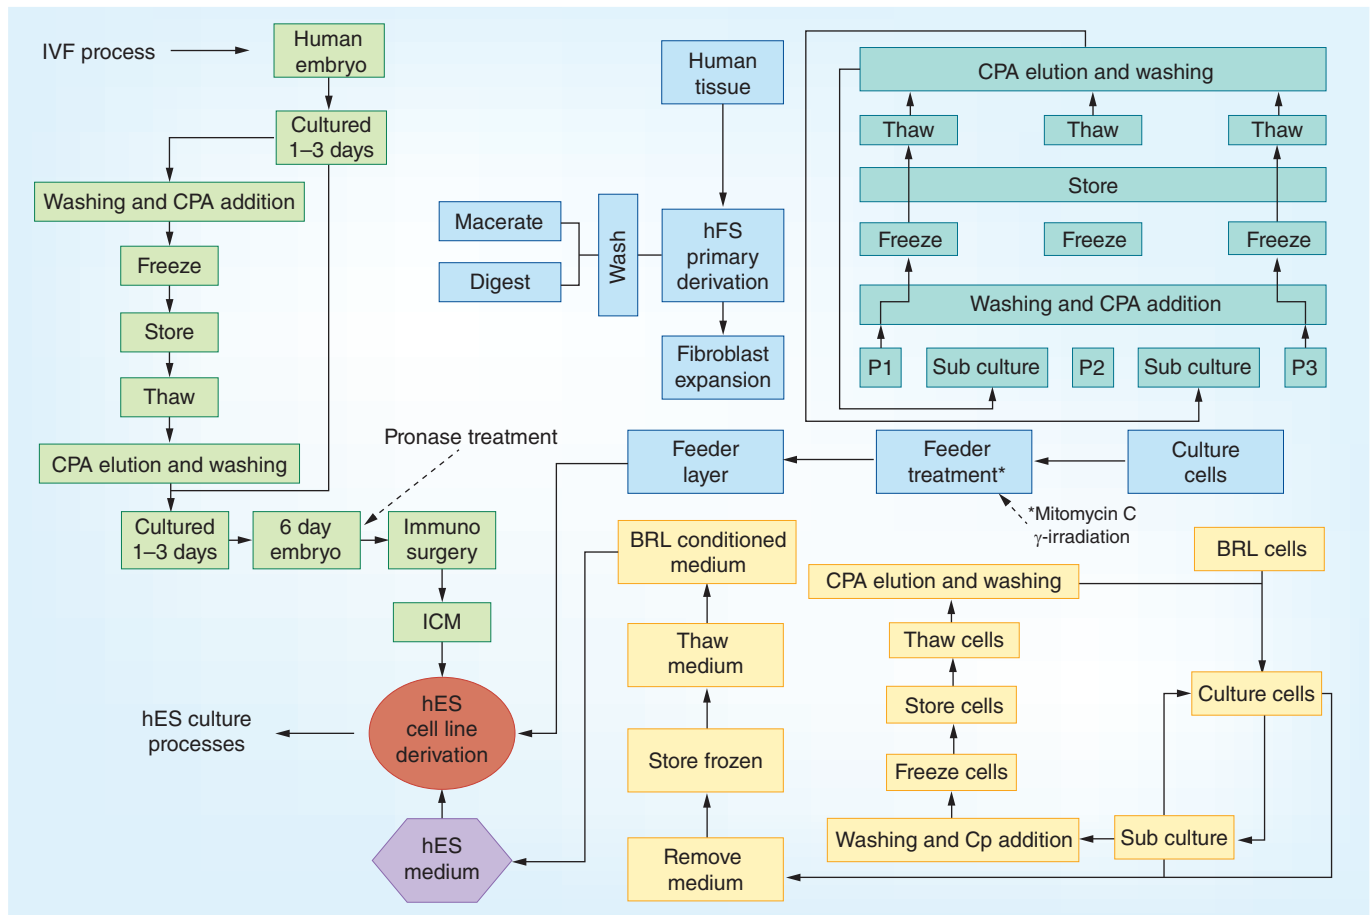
IVF process

Human embryo

Cultured 1–3 days

Washing and CPA addition

Freeze

Store

Thaw

CPA elution and washing

Cultured 1–3 days

6 day embryo

Immuno surgery

ICM

Pronase treatment

hES cell line derivation

hES culture processes

hES medium

Human tissue

Macerate

Digest

Wash

hFS primary derivation

Fibroblast expansion

CPA elution and washing

Thaw

Thaw

Thaw

Store

Freeze

Freeze

Freeze

Washing and CPA addition

P1

Sub culture

P2

Sub culture

P3

Feeder layer

Feeder treatment*

Culture cells

*Mitomycin C
γ-irradiation

BRL conditioned medium

Thaw medium

Store frozen

Remove medium

CPA elution and washing

Thaw cells

Store cells

Freeze cells

Washing and Cp addition

BRL cells

Culture cells

Sub culture